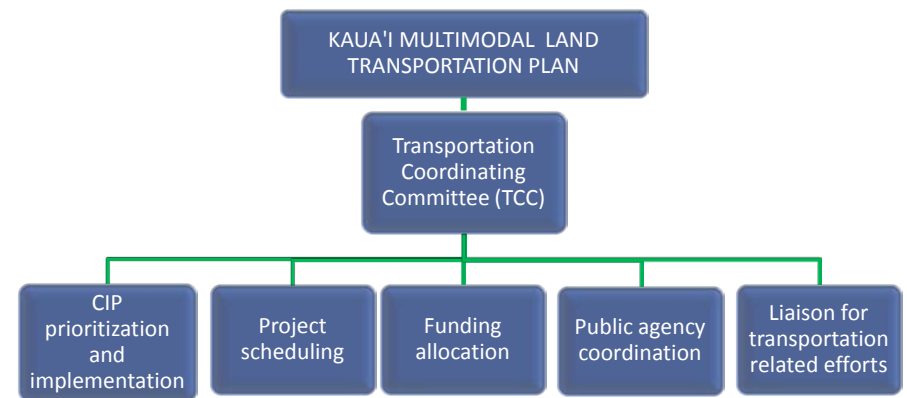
KAUA'I MULTIMODAL LAND TRANSPORTATION PLAN

Transportation Coordinating Committee (TCC)

CIP prioritization and implementation

Project scheduling

Funding allocation

Public agency coordination

Liaison for transportation related efforts